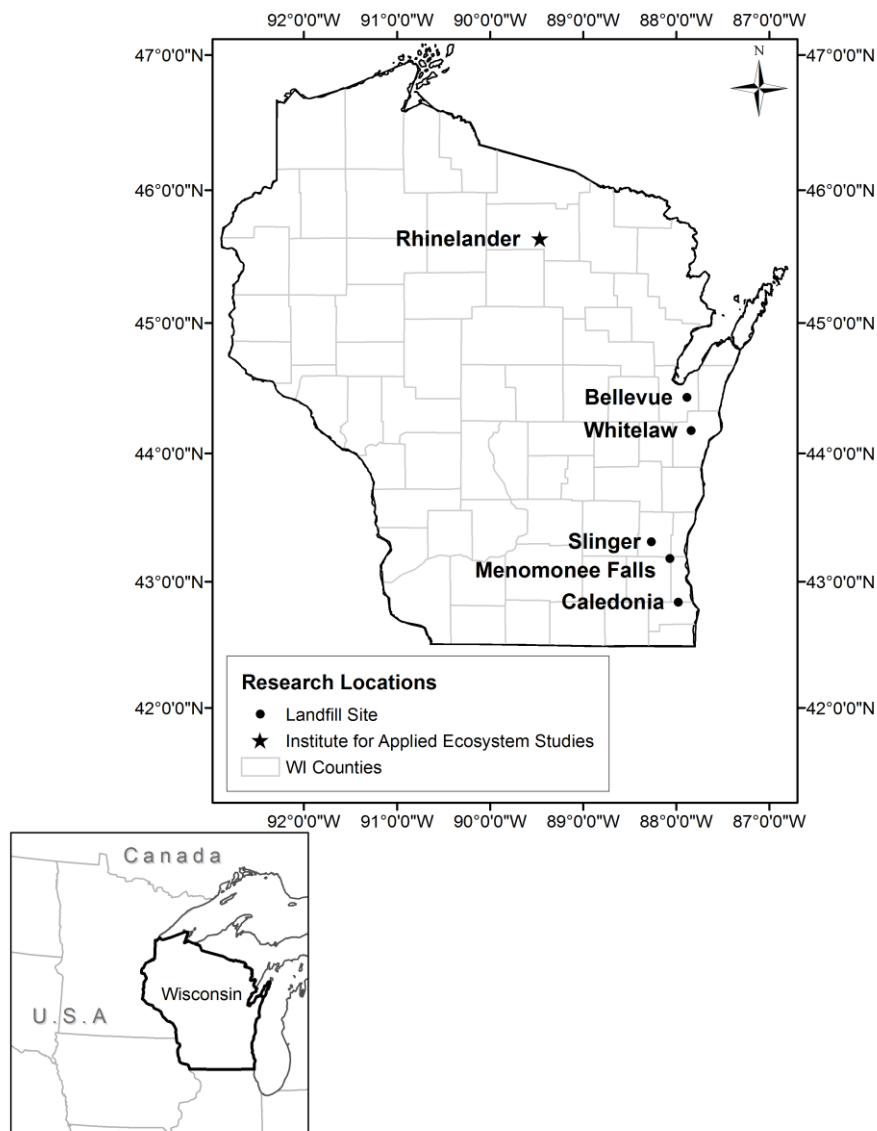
92°0'0"W 91°0'0"W 90°0'0"W 89°0'0"W 88°0'0"W 87°0'0"W

47°0'0"N 47°0'0"N

N

46°0'0"N 46°0'0"N

Rhinelander

45°0'0"N 45°0'0"N

Bellevue

Whitelaw

44°0'0"N 44°0'0"N

Slinger

Menomonee Falls

43°0'0"N 43°0'0"N

Caledonia

Research Locations

Landfill Site

Institute for Applied Ecosystem Studies

WI Counties

42°0'0"N 42°0'0"N

92°0'0"W 91°0'0"W 90°0'0"W 89°0'0"W 88°0'0"W 87°0'0"W

Canada

Wisconsin

U.S.A